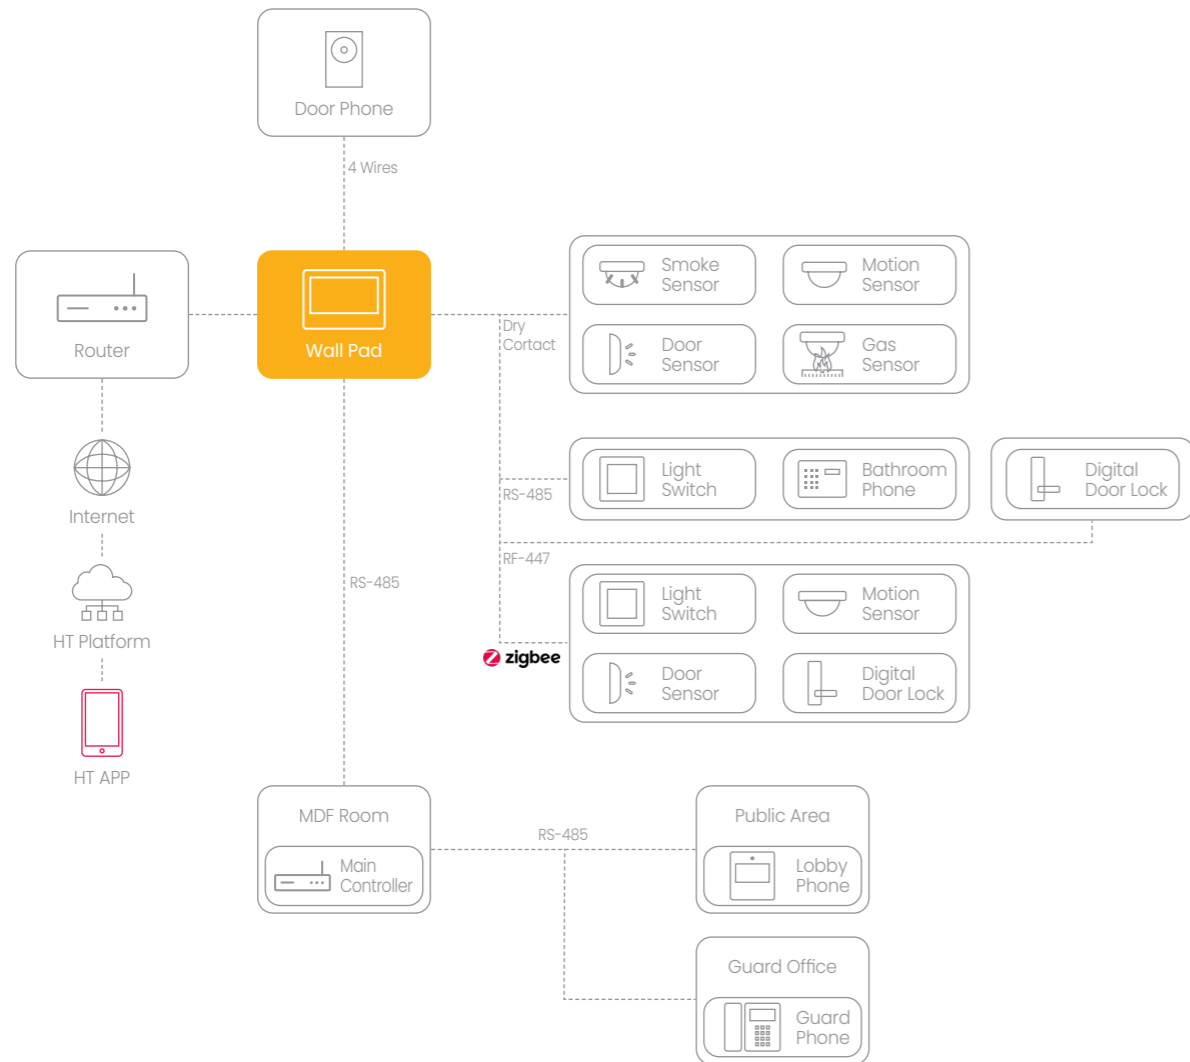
Door Phone

4 Wires

Router

Wall Pad

Dry Cortact

Smoke Sensor

Motion Sensor

Door Sensor

Gas Sensor

Internet

HT Platform

HT APP

RS-485

Light Switch

Bathroom Phone

Digital Door Lock

RF-447

RS-485

Light Switch

Motion Sensor

zigbee

Door Sensor

Digital Door Lock

MDF Room

Main Controller

RS-485

Public Area

Lobby Phone

Guard Office

Guard Phone